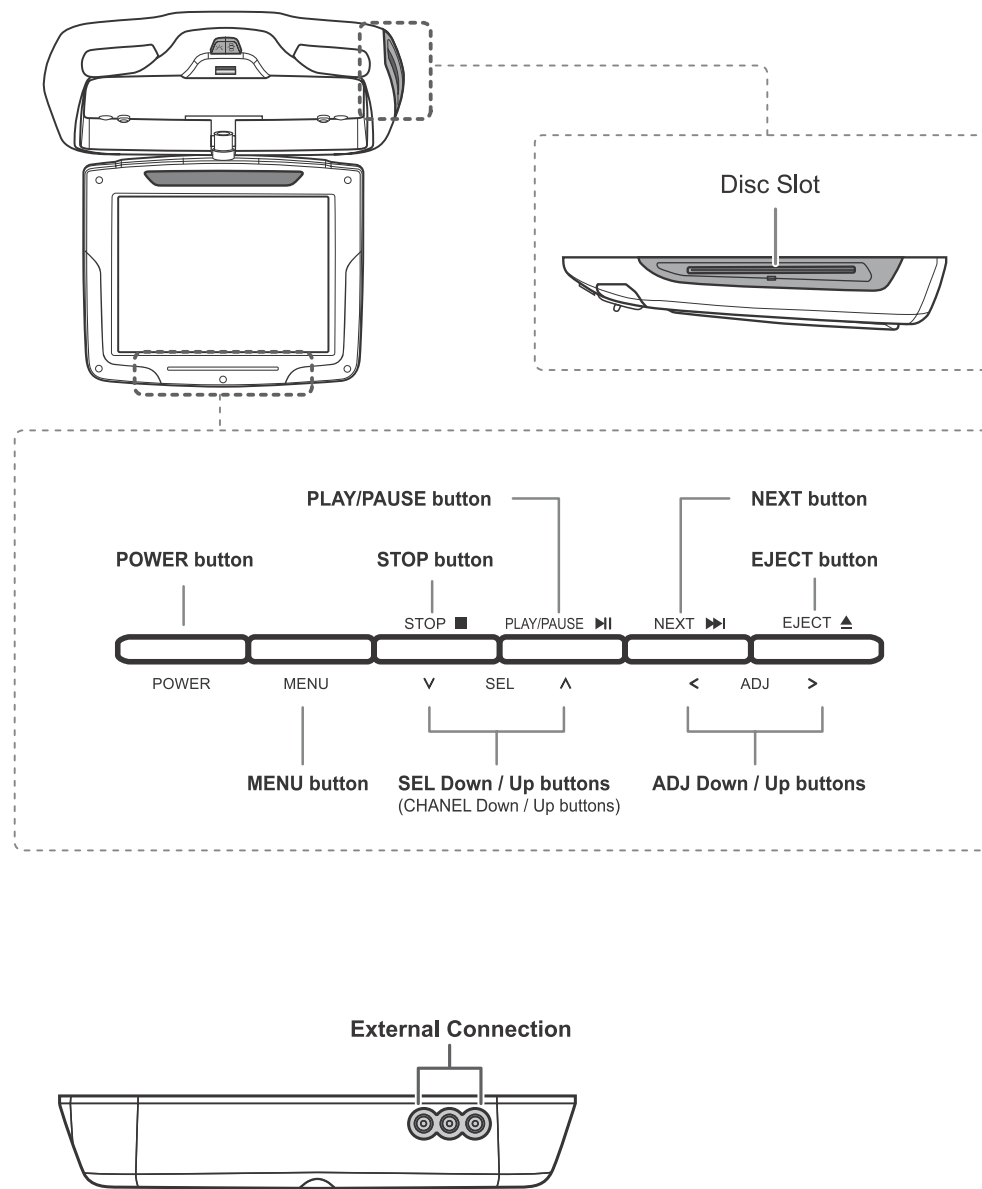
Disc Slot

PLAY/PAUSE button

NEXT button

POWER button

STOP button

EJECT button

STOP ■

PLAY/PAUSE ▶II

NEXT ▶▶I

EJECT ≜

POWER

MENU

V

SEL

Λ

<

ADJ

>

MENU button

SEL Down / Up buttons
(CHANEL Down / Up buttons)

ADJ Down / Up buttons

External Connection